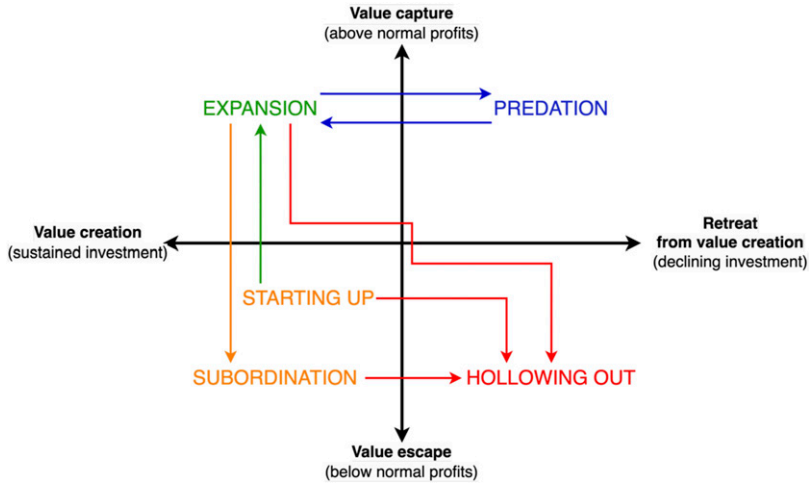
Value capture
(above normal profits)

EXPANSION

PREDATION

Value creation
(sustained investment)

Retreat
from value creation
(declining investment)

STARTING UP

SUBORDINATION

HOLLOWING OUT

Value escape
(below normal profits)